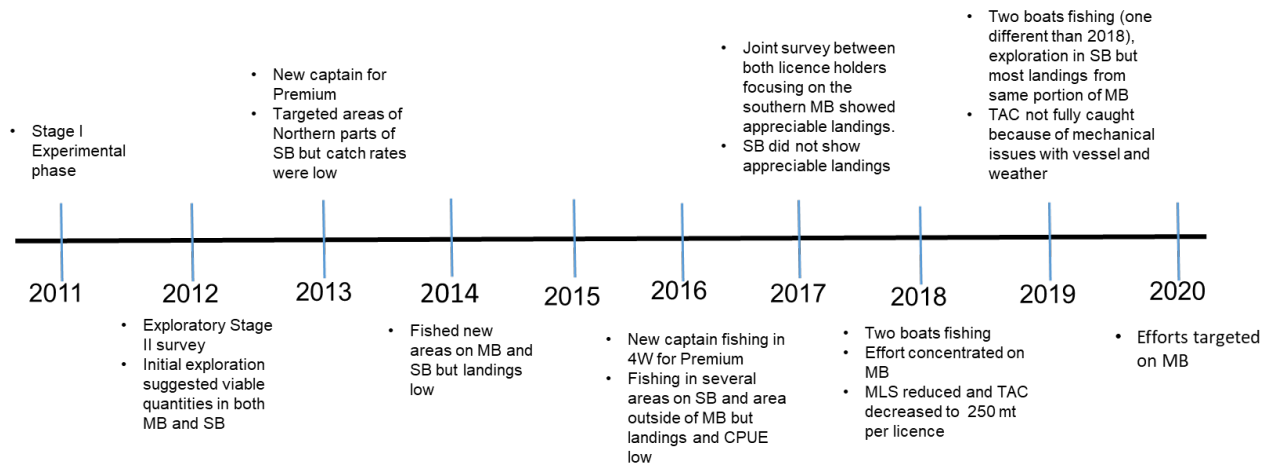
- Stage I Experimental phase

2011

2012

- Exploratory Stage II survey
- Initial exploration suggested viable quantities in both MB and SB

- New captain for Premium
- Targeted areas of Northern parts of SB but catch rates were low

2013

2014

- Fished new areas on MB and SB but landings low

2015

2016

- New captain fishing in 4W for Premium
- Fishing in several areas on SB and area outside of MB but landings and CPUE low

- Joint survey between both licence holders focusing on the southern MB showed appreciable landings.
- SB did not show appreciable landings

2017

2018

- Two boats fishing
- Effort concentrated on MB
- MLS reduced and TAC decreased to 250 mt per licence

- Two boats fishing (one different than 2018), exploration in SB but most landings from same portion of MB
- TAC not fully caught because of mechanical issues with vessel and weather

2019

2020

- Efforts targeted on MB